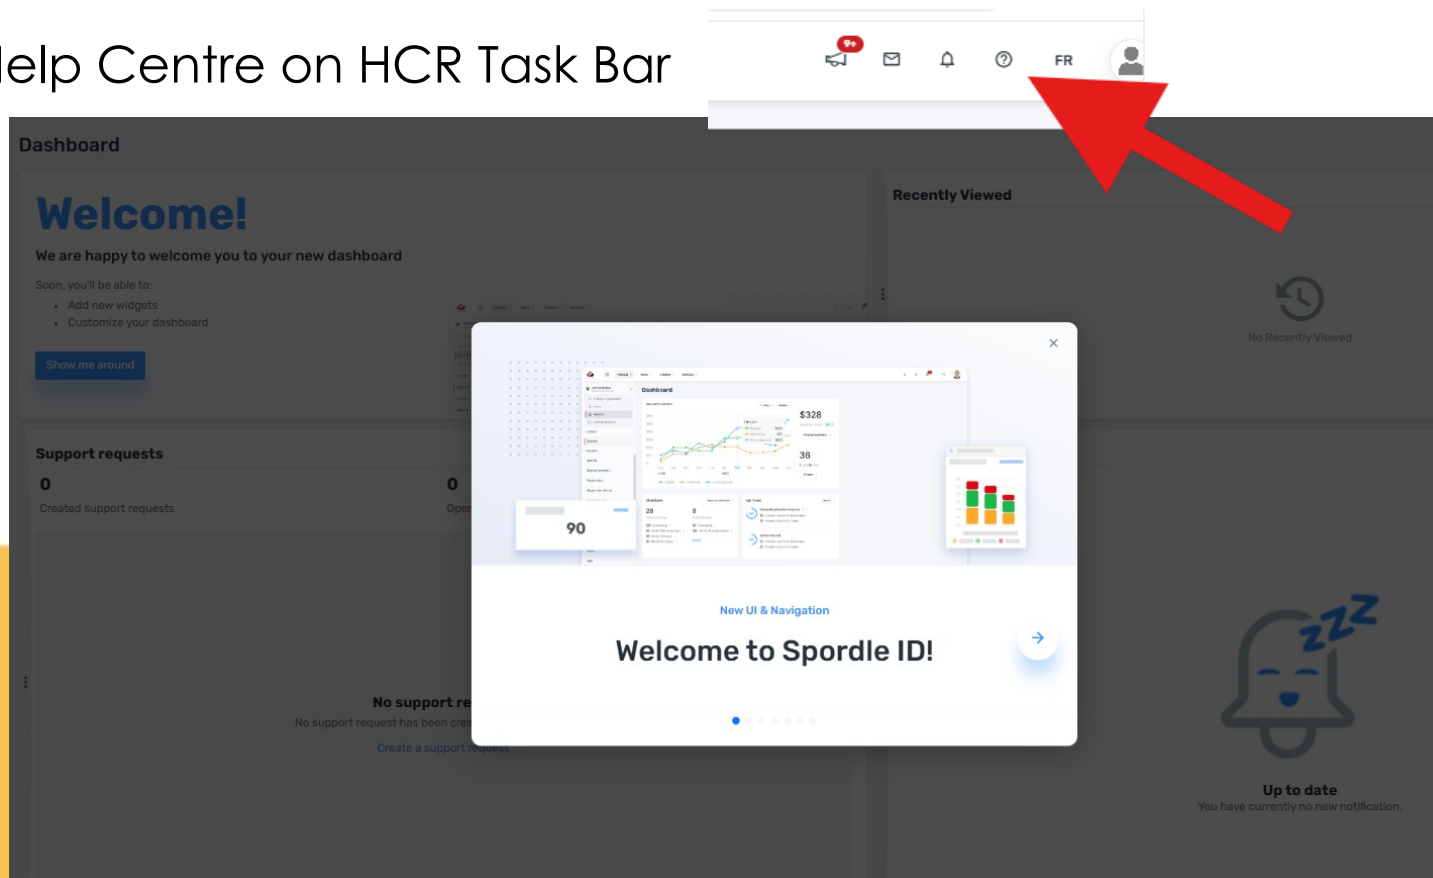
lelp Centre on HCR Task Bar

9+

FR

Dashboard

Welcome!

We are happy to welcome you to your new dashboard

Soon, you'll be able to:

- Add new widgets
- Customize your dashboard

Show me around

Recently Viewed

No Recently Viewed

Support requests

0

Created support requests

0

Ope

No support re

No support request has been crea

Create a support request

Up to date

You have currently no new notification.

Dashboard

$328

36

90

20

8

New UI & Navigation

Welcome to Spordle ID!